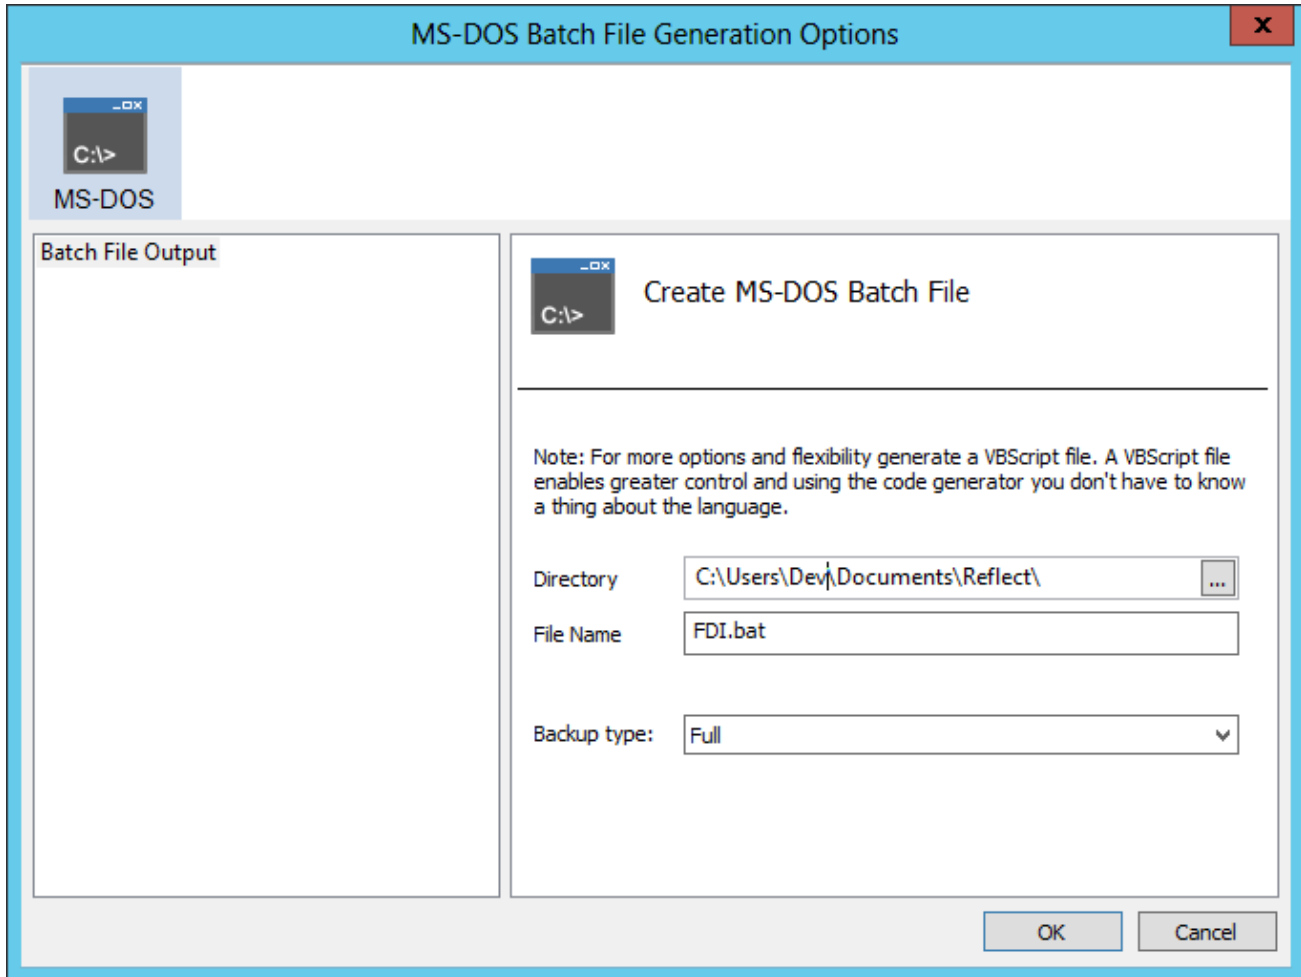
MS-DOS Batch File Generation Options

x

C:\>

MS-DOS

Batch File Output

C:\>

Create MS-DOS Batch File

Note: For more options and flexibility generate a VBScript file. A VBScript file enables greater control and using the code generator you don't have to know a thing about the language.

Directory
C:\Users\Dev\Documents\Reflect\
...

File Name
FDI.bat

Backup type:
Full

OK
Cancel